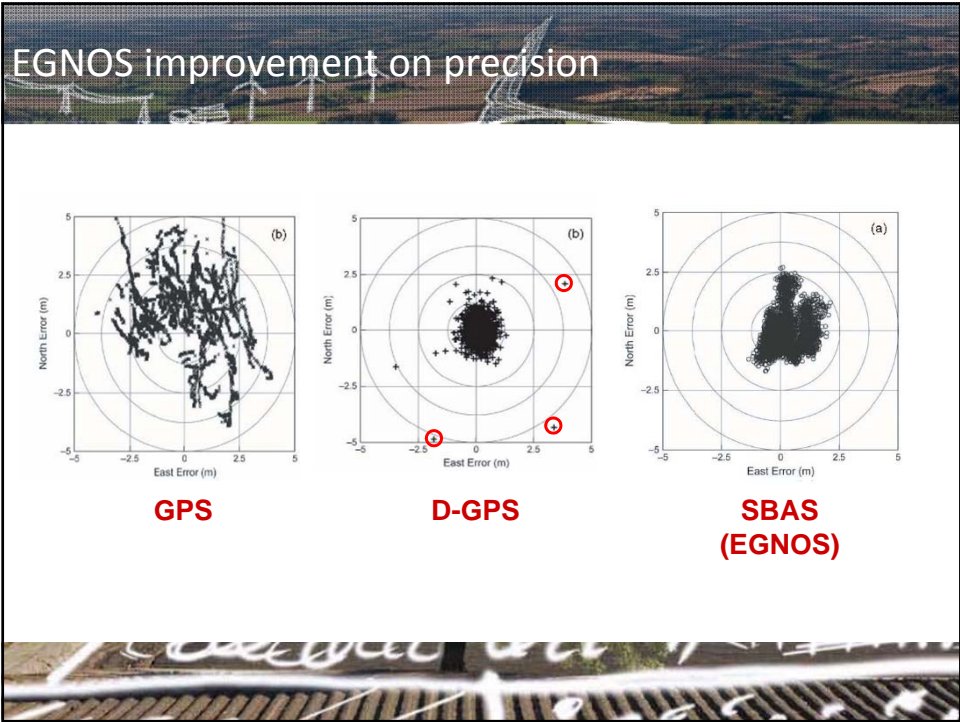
EGNOS improvement on precision

5
2.5
0
−2.5
−5
North Error (m)
−5 −2.5 0 2.5 5
East Error (m)
(b)

5
2.5
0
−2.5
−5
North Error (m)
−5 −2.5 0 2.5 5
East Error (m)
(b)

5
2.5
0
−2.5
−5
North Error (m)
−5 −2.5 0 2.5 5
East Error (m)
(a)

GPS

D-GPS

SBAS
(EGNOS)